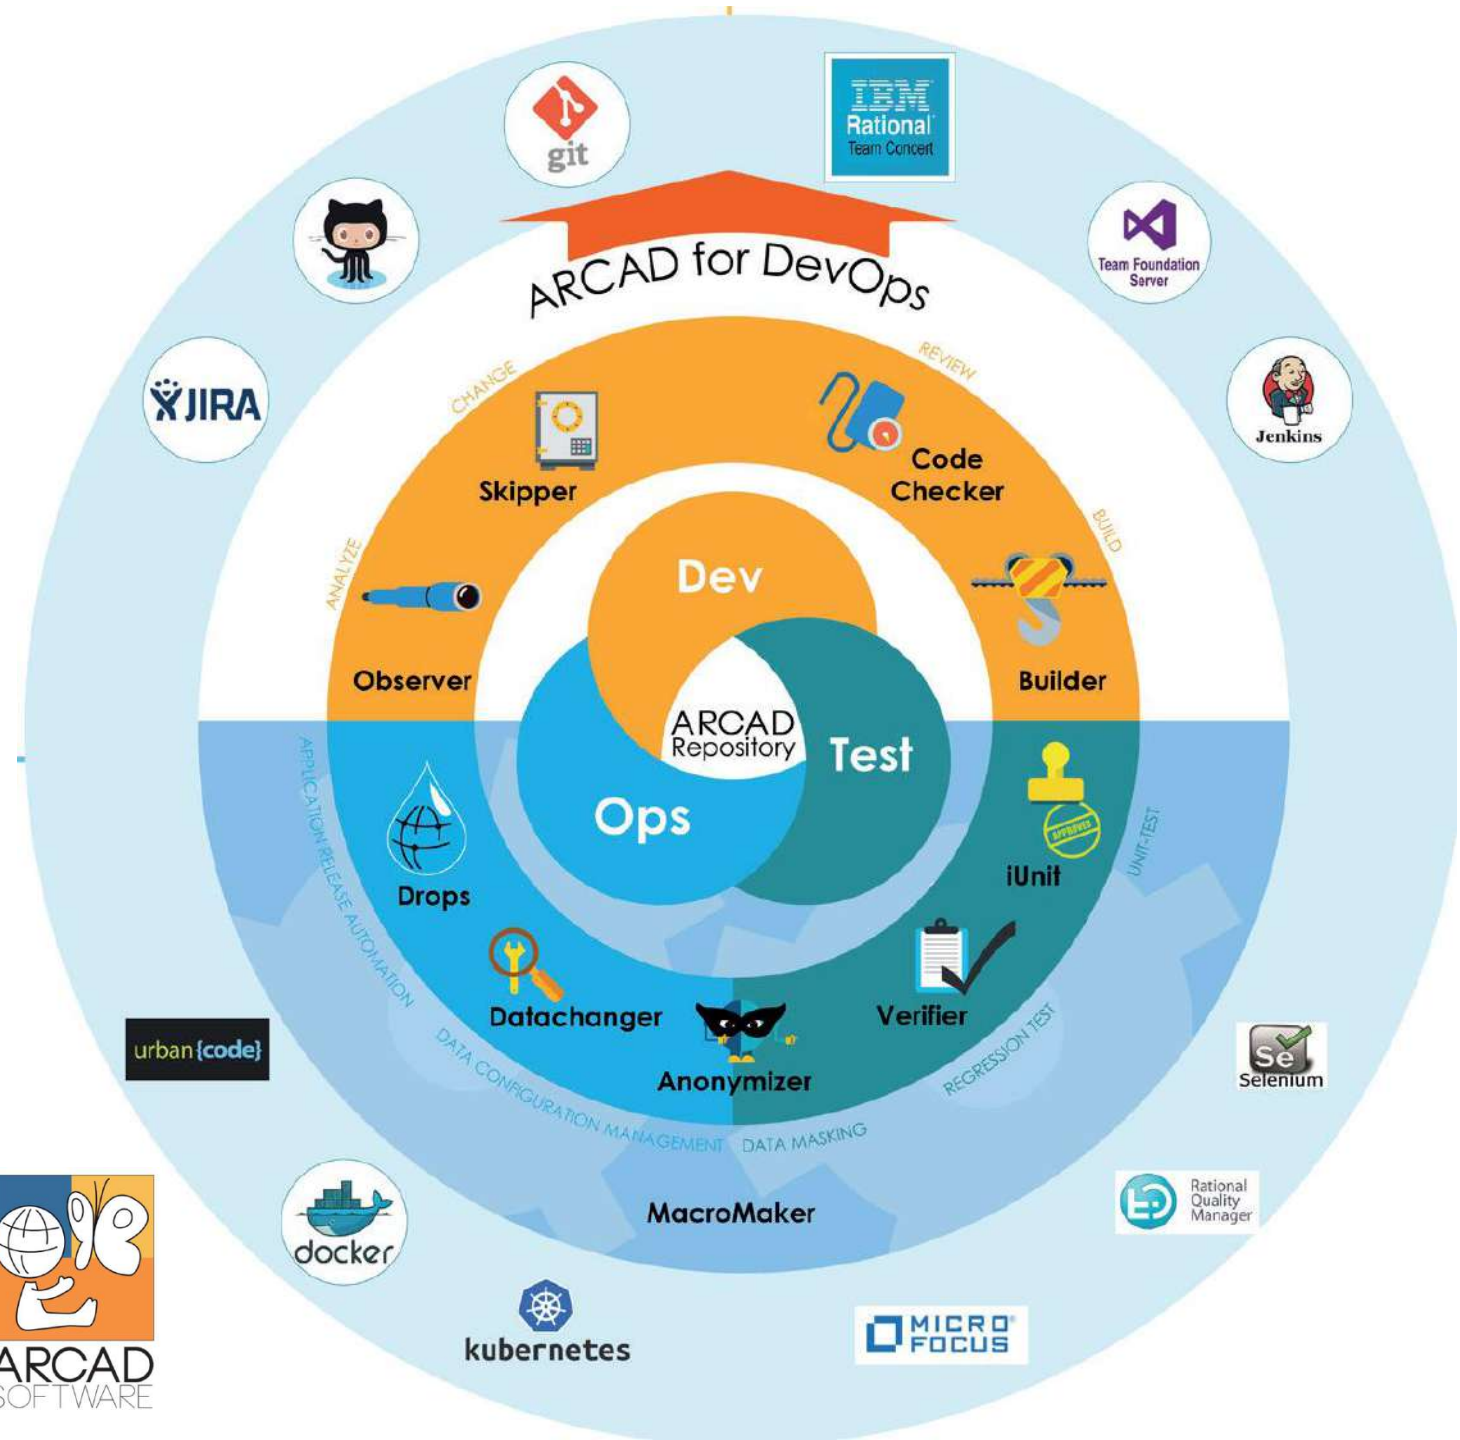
git

IBM Rational Team Concert

ARCAD for DevOps

Team Foundation Server

JIRA

Jenkins

CHANGE

REVIEW

Skipper

Code Checker

BUILD

ANALYZE

Dev

Observer

Builder

ARCAD Repository

Test

Ops

APPLICATION RELEASE AUTOMATION

UNIT-TEST

Drops

iUnit

APPROVED

Datachanger

Verifier

REGRESSION TEST

urban{code}

Anonymizer

Selenium

DATA CONFIGURATION MANAGEMENT

DATA MASKING

MacroMaker

Rational Quality Manager

docker

kubernetes

MICRO FOCUS

ARCAD SOFTWARE